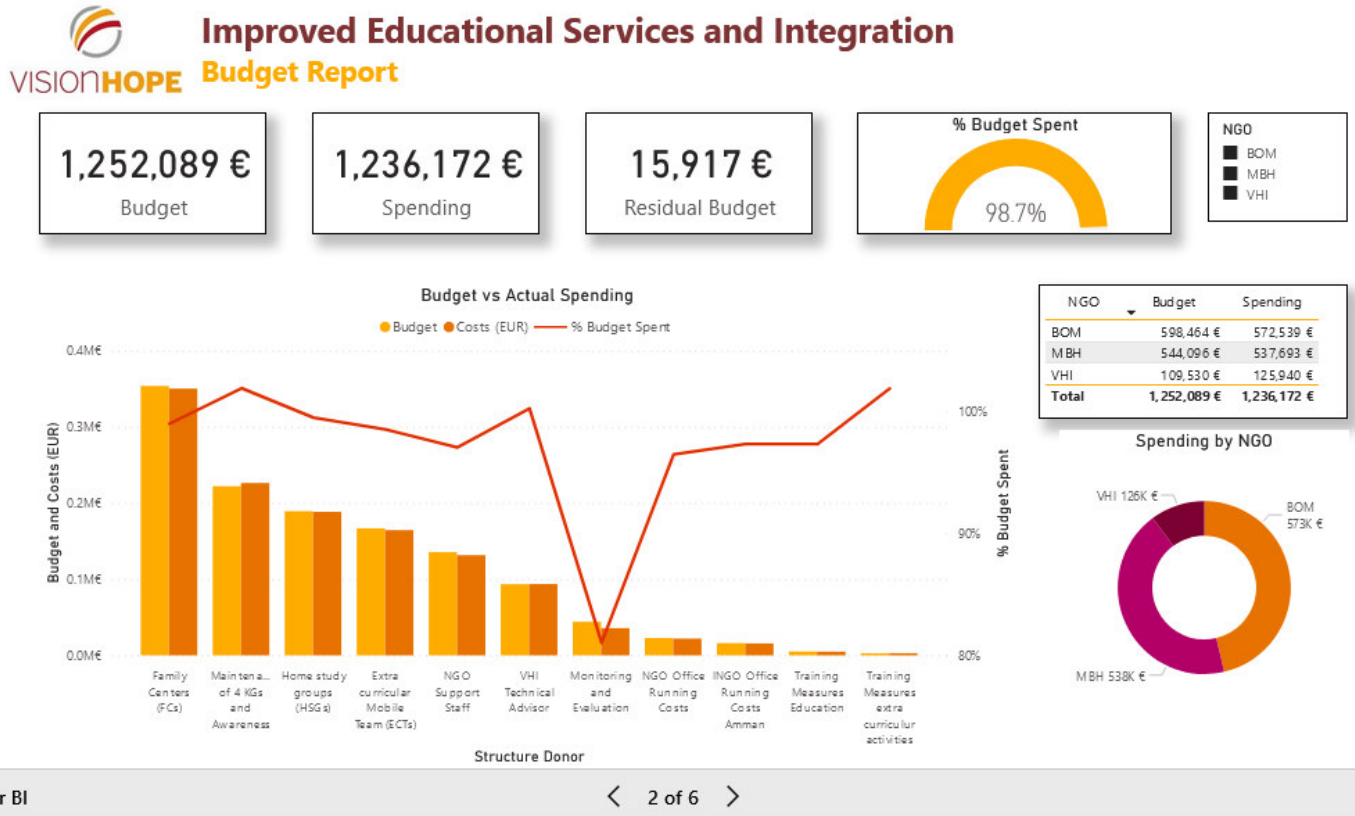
VISIONHOPE

Improved Educational Services and Integration
Budget Report

1,252,089 €
Budget

1,236,172 €
Spending

15,917 €
Residual Budget

% Budget Spent
98.7%

NGO
BOM
MBH
VHI

Budget vs Actual Spending
Budget Costs (EUR) % Budget Spent

0.4M€
0.3M€
0.2M€
0.1M€
0.0M€
Budget and Costs (EUR)

100%
90%
80%
% Budget Spent

Family Centers (FCs)
Maintena... of 4 KGs and Awareness
Home study groups (HSGs)
Extra curricular Mobile Team (ECTs)
NGO Support Staff
VHI Technical Advisor
Monitoring and Evaluation
NGO Office Running Costs
INGO Office Running Costs Amman
Training Measures Education
Training Measures extra curriculur activities

Structure Donor

| NGO | Budget | Spending |
|---|---|---|
| BOM | 598,464 € | 572,539 € |
| MBH | 544,096 € | 537,693 € |
| VHI | 109,530 € | 125,940 € |
| Total | 1,252,089 € | 1,236,172 € |

Spending by NGO
VHI 126K €
BOM 573K €
MBH 538K €

r BI
2 of 6